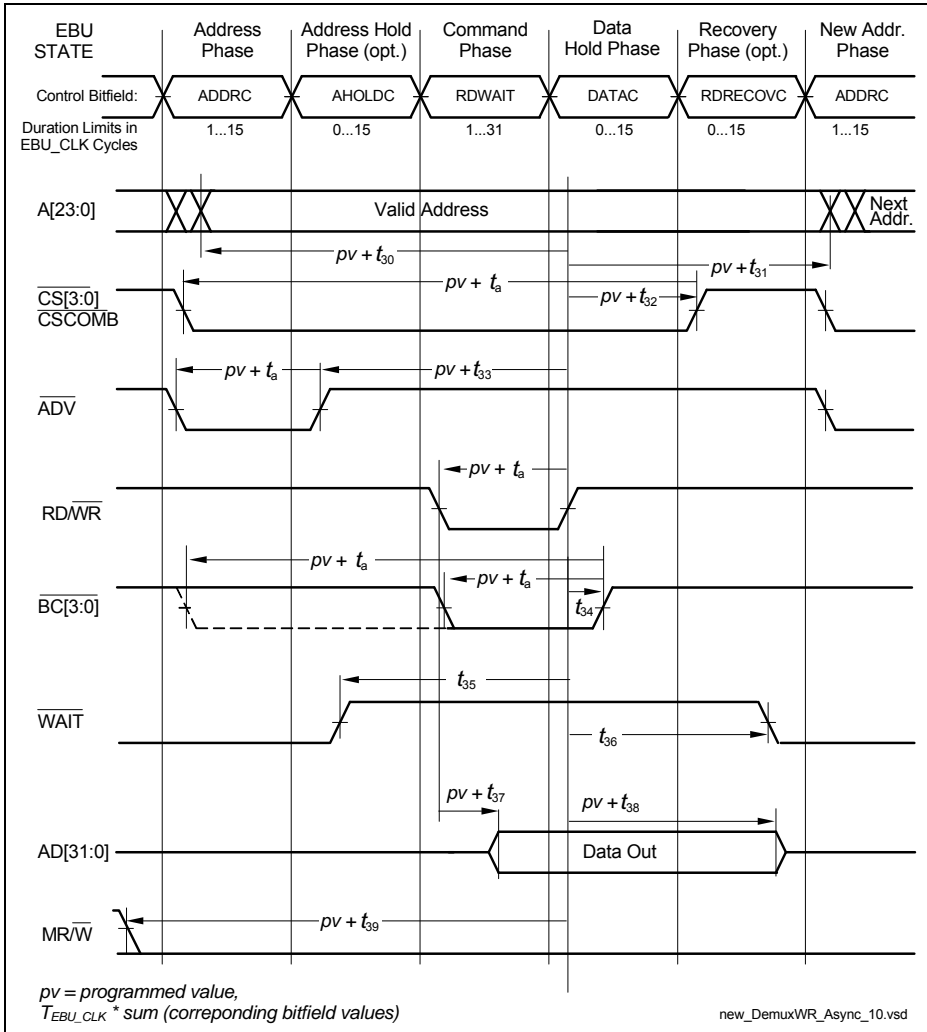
EBU STATE

Address Phase

Address Hold Phase (opt.)

Command Phase

Data Hold Phase

Recovery Phase (opt.)

New Addr. Phase

Control Bitfield:

ADDRC

AHOLDC

RDWAIT

DATAC

RDRECOVC

ADDRC

Duration Limits in EBU_CLK Cycles

1...15

0...15

1...31

0...15

0...15

1...15

A[23:0]

Valid Address

Next Addr.

$pv + t_{30}$

$pv + t_{31}$

$\overline{CS}[3:0]$
$\overline{CSCOMB}$

$pv + t_a$

$pv + t_{32}$

$pv + t_a$

$pv + t_{33}$

$\overline{ADV}$

$pv + t_a$

$RD/\overline{WR}$

$pv + t_a$

$pv + t_a$

$\overline{BC}[3:0]$

$t_{34}$

$t_{35}$

$\overline{WAIT}$

$t_{36}$

$pv + t_{37}$

$pv + t_{38}$

AD[31:0]

Data Out

$MR/\overline{W}$

$pv + t_{39}$

$pv$ = programmed value,
$T_{EBU\_CLK}$ * sum (correponding bitfield values)

new_DemuxWR_Async_10.vsd